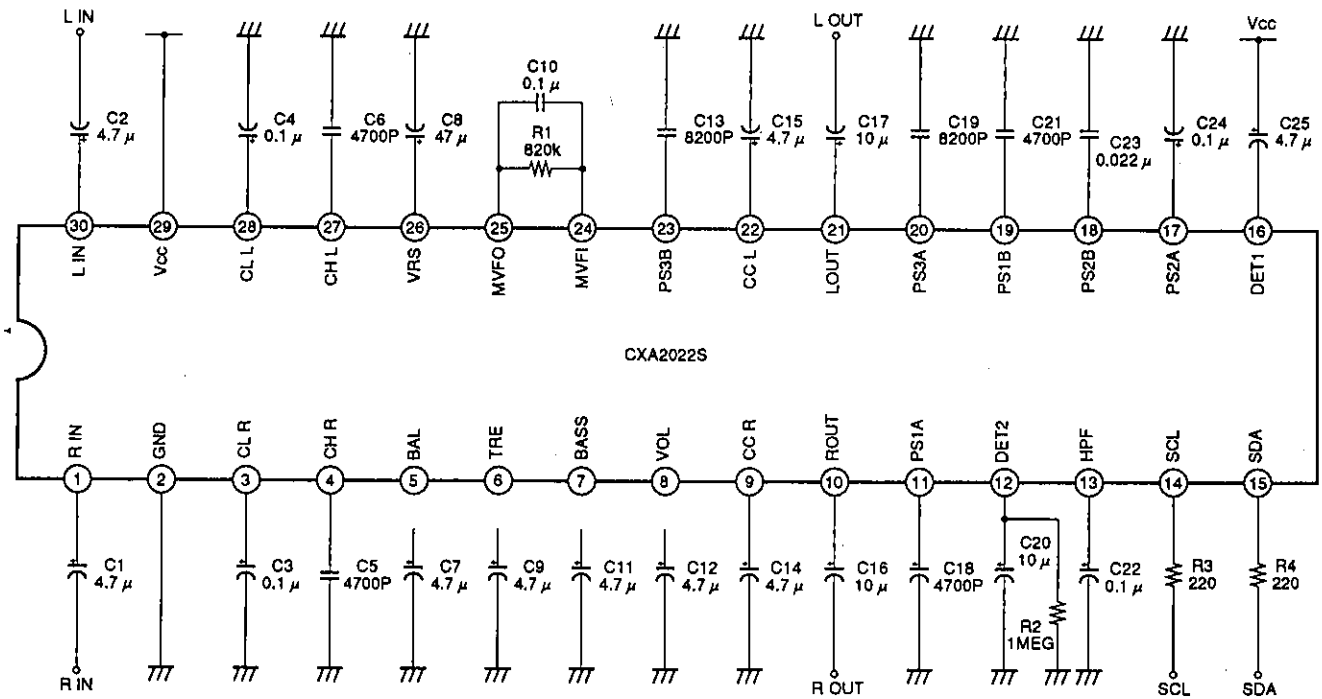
L IN

C2 4.7 $\mu$

C4 0.1 $\mu$

C6 4700P

C8 47 $\mu$

C10 0.1 $\mu$

R1 820k

C13 8200P

C15 4.7 $\mu$

L OUT

C17 10 $\mu$

C19 8200P

C21 4700P

C23 0.022 $\mu$

C24 0.1 $\mu$

Vcc

C25 4.7 $\mu$

30 L IN
29 Vcc
28 CL L
27 CH L
26 VRS
25 MVFO
24 MVFI
23 PS3B
22 CC L
21 LOUT
20 PS3A
19 PS1B
18 PS2B
17 PS2A
16 DET1

CXA2022S

1 R IN
2 GND
3 CL R
4 CH R
5 BAL
6 TRE
7 BASS
8 VOL
9 CC R
10 ROUT
11 PS1A
12 DET2
13 HPF
14 SCL
15 SDA

C1 4.7 $\mu$

C3 0.1 $\mu$

C5 4700P

C7 4.7 $\mu$

C9 4.7 $\mu$

C11 4.7 $\mu$

C12 4.7 $\mu$

C14 4.7 $\mu$

C16 10 $\mu$

C18 4700P

C20 10 $\mu$

R2 1MEG

C22 0.1 $\mu$

R3 220

R4 220

R IN

R OUT

SCL

SDA